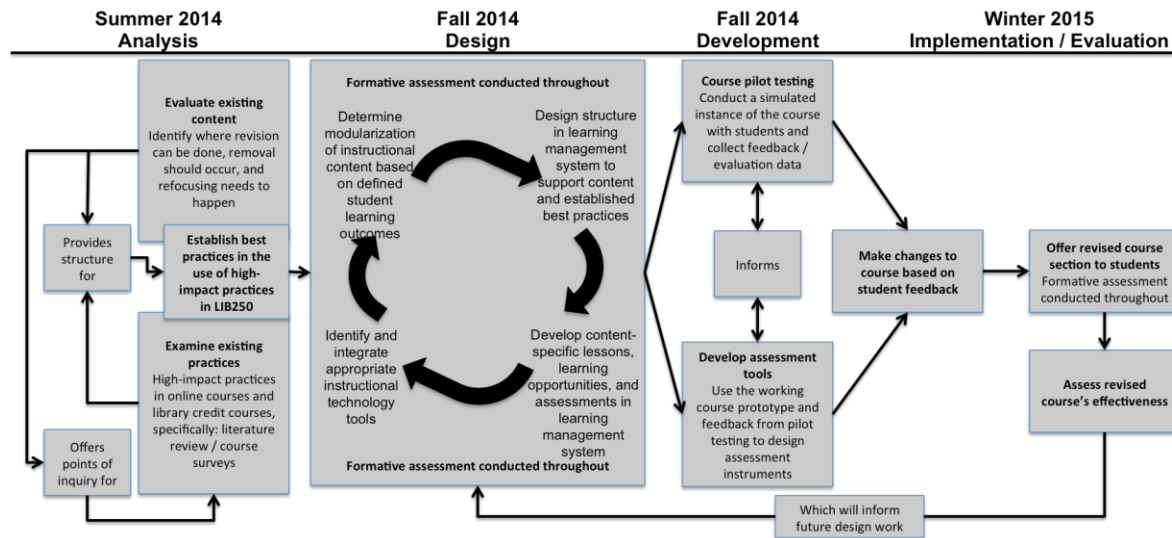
Summer 2014
Analysis

Fall 2014
Design

Fall 2014
Development

Winter 2015
Implementation / Evaluation

Evaluate existing content
Identify where revision can be done, removal should occur, and refocusing needs to happen

Provides structure for

Establish best practices in the use of high-impact practices in LIB250

Examine existing practices
High-impact practices in online courses and library credit courses, specifically: literature review / course surveys

Offers points of inquiry for

Formative assessment conducted throughout

Determine modularization of instructional content based on defined student learning outcomes

Design structure in learning management system to support content and established best practices

Develop content-specific lessons, learning opportunities, and assessments in learning management system

Identify and integrate appropriate instructional technology tools

Formative assessment conducted throughout

Course pilot testing
Conduct a simulated instance of the course with students and collect feedback / evaluation data

Informs

Develop assessment tools
Use the working course prototype and feedback from pilot testing to design assessment instruments

Make changes to course based on student feedback

Offer revised course section to students
Formative assessment conducted throughout

Assess revised course's effectiveness

Which will inform future design work